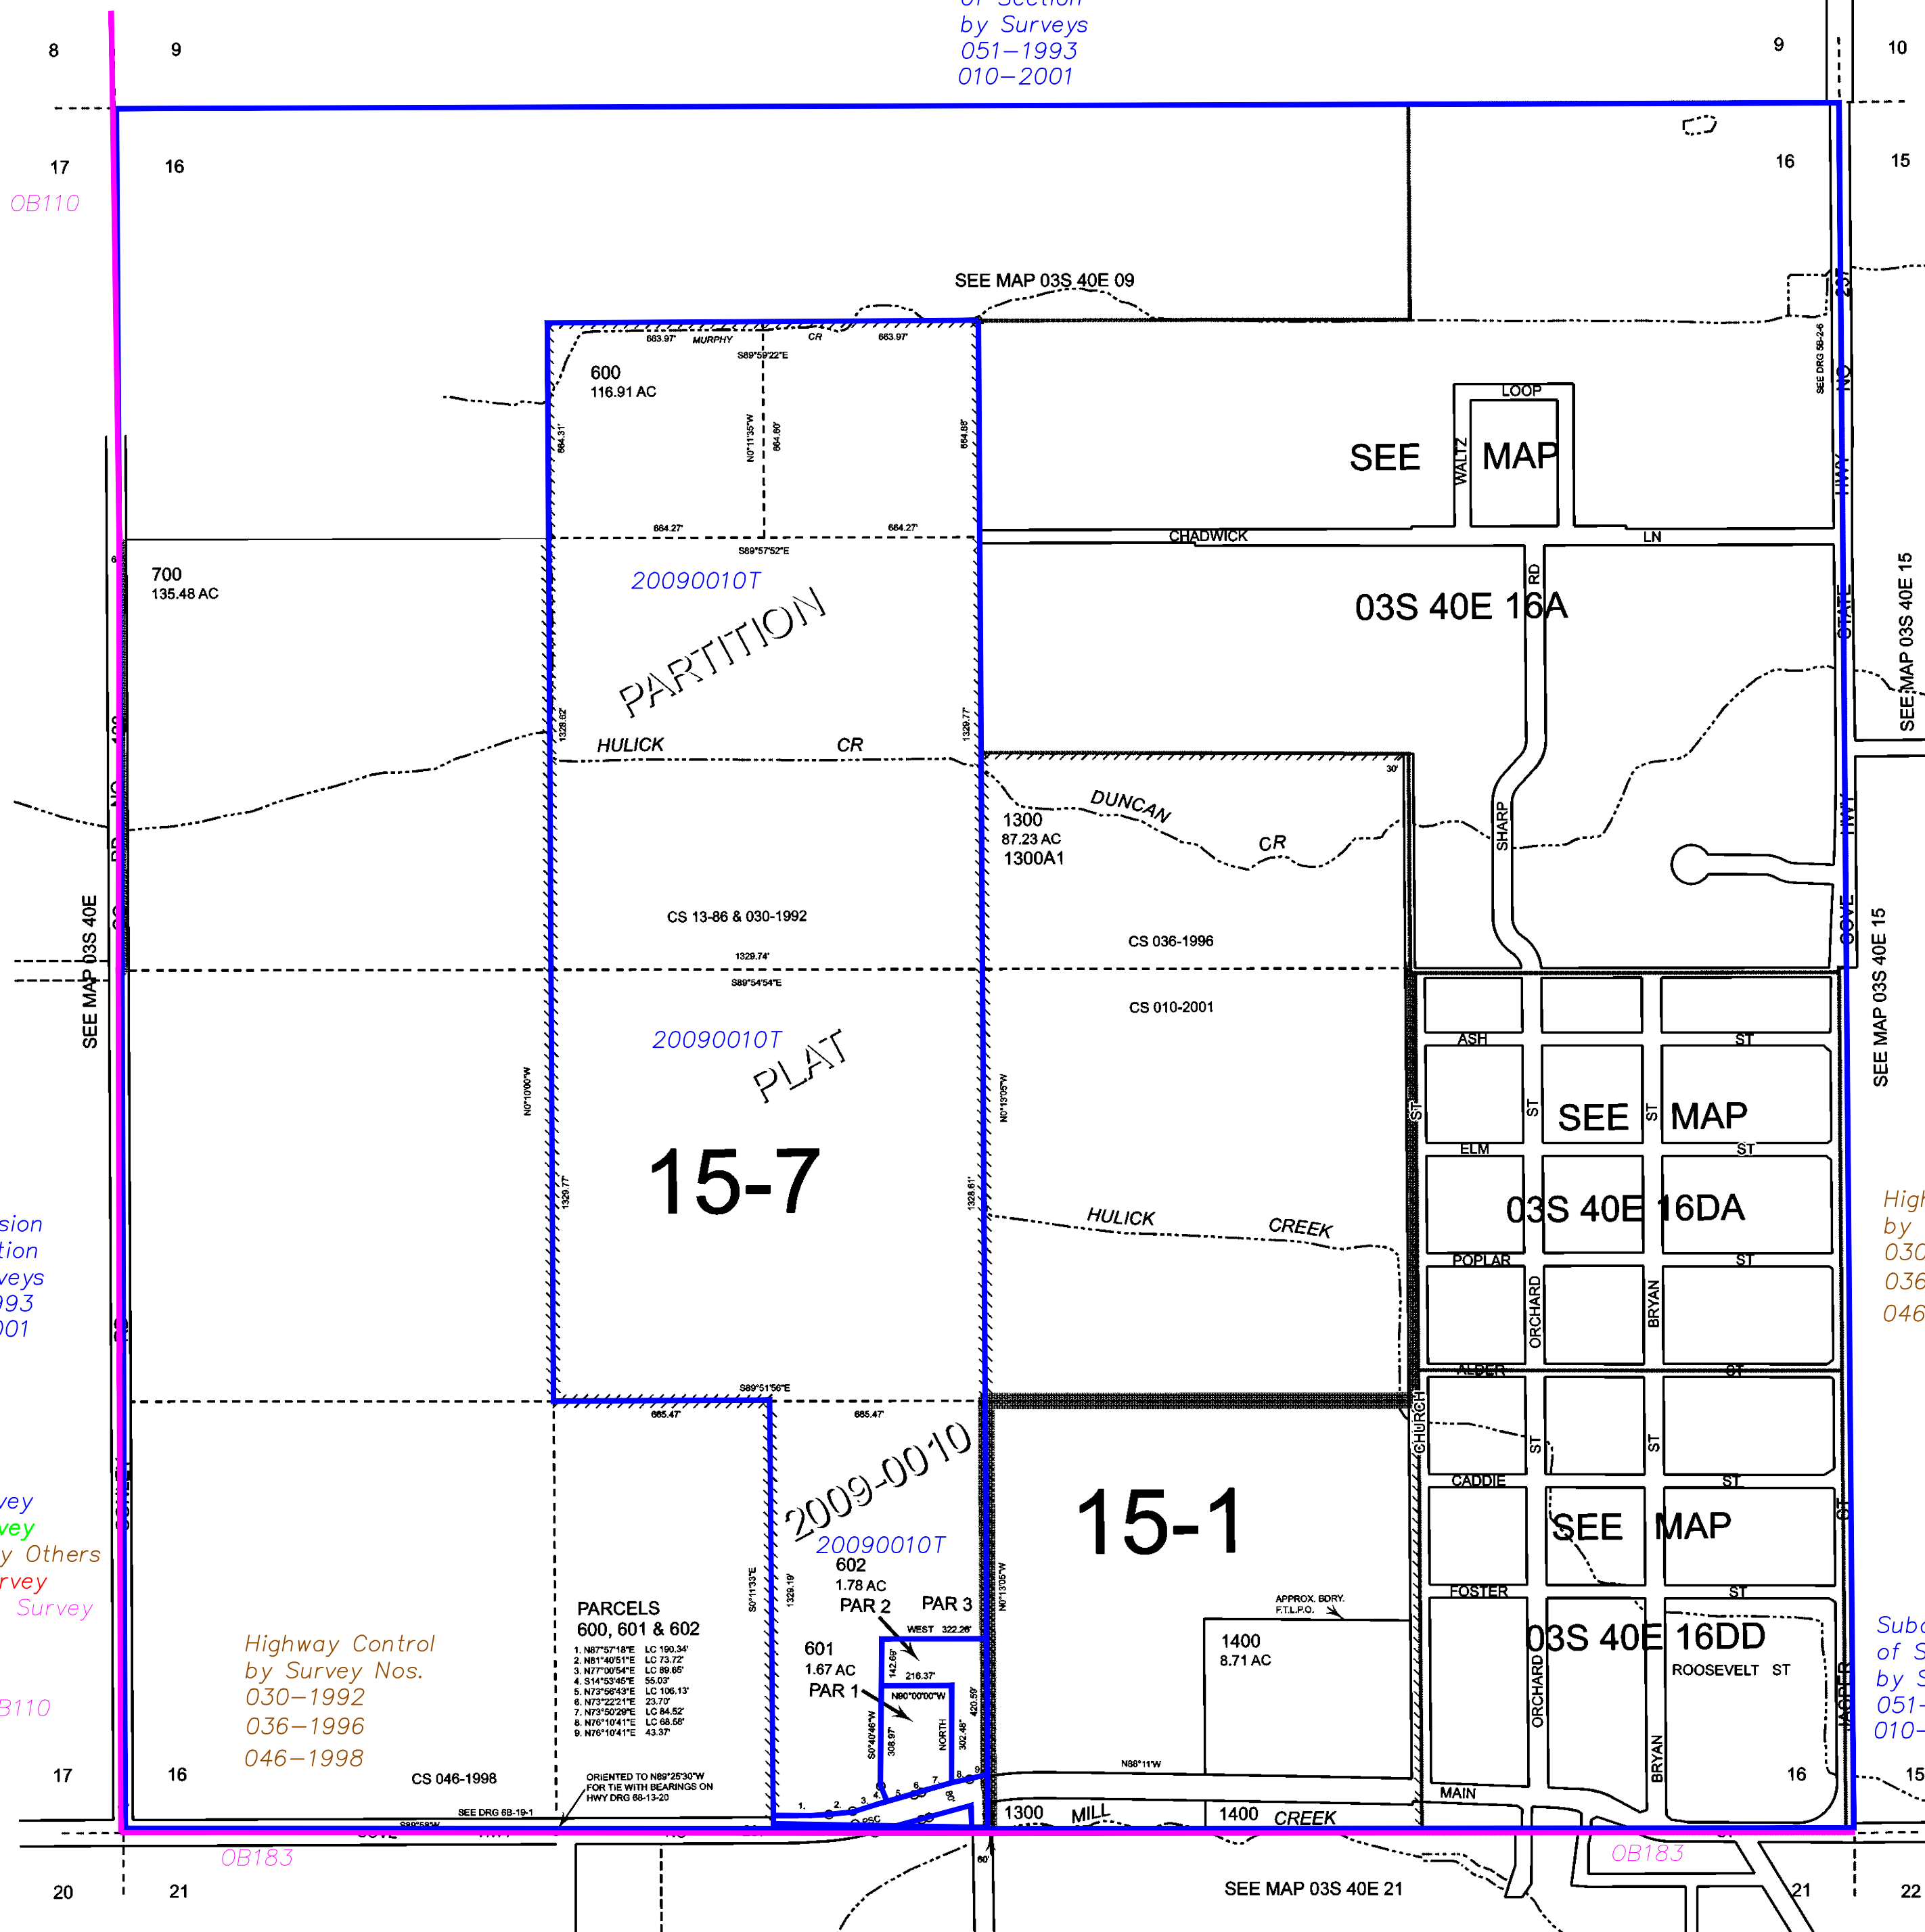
of Section
by Surveys
051–1993
010–2001

8
9
9
10
17
16
16
15
OB110

SEE MAP 03S 40E 09

MURPHY CR
663.97'
663.97'
S89°59'22"E
600
116.91 AC
664.31'
N0°11'35"W
664.80'
664.88'
664.27'
664.27'
S89°57'52"E

LOOP
SEE WALTZ MAP
CHADWICK LN
RD
03S 40E 16A
SEE DRG 58-2-6
NO
HWY
STATE
SEE MAP 03S 40E 15

700
135.48 AC

20090010T
PARTITION
1328.62'
1329.77'
HULICK CR

DUNCAN CR
30'
1300
87.23 AC
1300A1
SHARP

SEE MAP 03S 40E
CS 13-86 & 030-1992
1329.74'
S89°54'54"E
CS 036-1996
CS 010-2001
COVE HWY

20090010T
PLAT
N0°10'00"W
N0°13'05"W
15-7
1329.77'
1328.81'

ASH ST
ST
ST
SEE MAP
ELM ST
ST
03S 40E 16DA
HULICK CREEK
POPLAR ST
ORCHARD
BRYAN
ALDER ST
SEE MAP 03S 40E 15

sion
tion
veys
993
001

High
by
030
036
046

S89°51'56"E
665.47'
665.47'
2009-0010
20090010T
15-1
CHURCH
ST
ST
CADDIE ST
SEE MAP
FOSTER ST
ST

vey
vey
y Others
rvey
Survey

S0°11'33"E
1329.19'
N0°13'05"W
602
1.78 AC
PAR 2
PAR 3
WEST 322.26'
PARCELS
600, 601 & 602
1. N87°57'18"E LC 190.34'
2. N81°40'51"E LC 73.72'
3. N77°00'54"E LC 89.65'
4. S14°53'45"E 55.03'
5. N73°56'43"E LC 106.13'
6. N73°22'21"E 23.70'
7. N73°50'29"E LC 84.52'
8. N76°10'41"E LC 68.58'
9. N76°10'41"E 43.37'
601
1.67 AC
PAR 1
142.69'
216.37'
N90°00'00"W
S0°40'46"W
308.97'
NORTH
302.48'
420.59'

APPROX. BDRY. F.T.L.P.O.
1400
8.71 AC
03S 40E 16DD
ROOSEVELT ST
ORCHARD
BRYAN
JASPER
Sub
of S
by S
051-
010-

Highway Control
by Survey Nos.
030–1992
036–1996
046–1998
B110

17
16
CS 046-1998
ORIENTED TO N89°25'30"W FOR TIE WITH BEARINGS ON HWY DRG 68-13-20
SEE DRG 68-19-1
N88°11'W
1300 MILL
1400 CREEK
MAIN
16
15
OB183
OB183
60'

20
21
SEE MAP 03S 40E 21
21
22